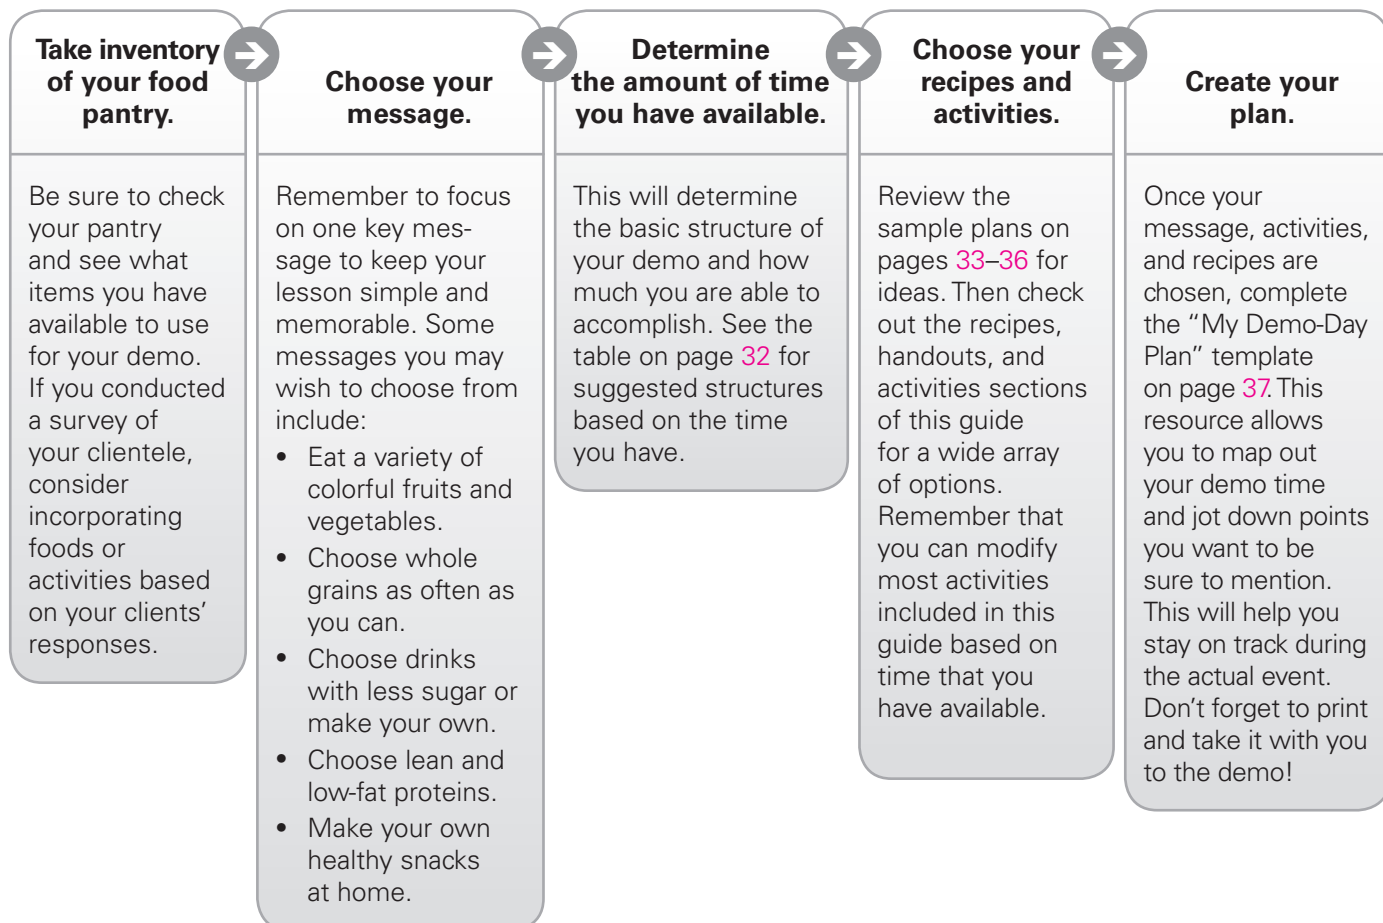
Take inventory of your food pantry.

Be sure to check your pantry and see what items you have available to use for your demo. If you conducted a survey of your clientele, consider incorporating foods or activities based on your clients' responses.

Choose your message.

Remember to focus on one key message to keep your lesson simple and memorable. Some messages you may wish to choose from include:

- Eat a variety of colorful fruits and vegetables.
- Choose whole grains as often as you can.
- Choose drinks with less sugar or make your own.
- Choose lean and low-fat proteins.
- Make your own healthy snacks at home.

Determine the amount of time you have available.

This will determine the basic structure of your demo and how much you are able to accomplish. See the table on page 32 for suggested structures based on the time you have.

Choose your recipes and activities.

Review the sample plans on pages 33–36 for ideas. Then check out the recipes, handouts, and activities sections of this guide for a wide array of options. Remember that you can modify most activities included in this guide based on time that you have available.

Create your plan.

Once your message, activities, and recipes are chosen, complete the "My Demo-Day Plan" template on page 37. This resource allows you to map out your demo time and jot down points you want to be sure to mention. This will help you stay on track during the actual event. Don't forget to print and take it with you to the demo!